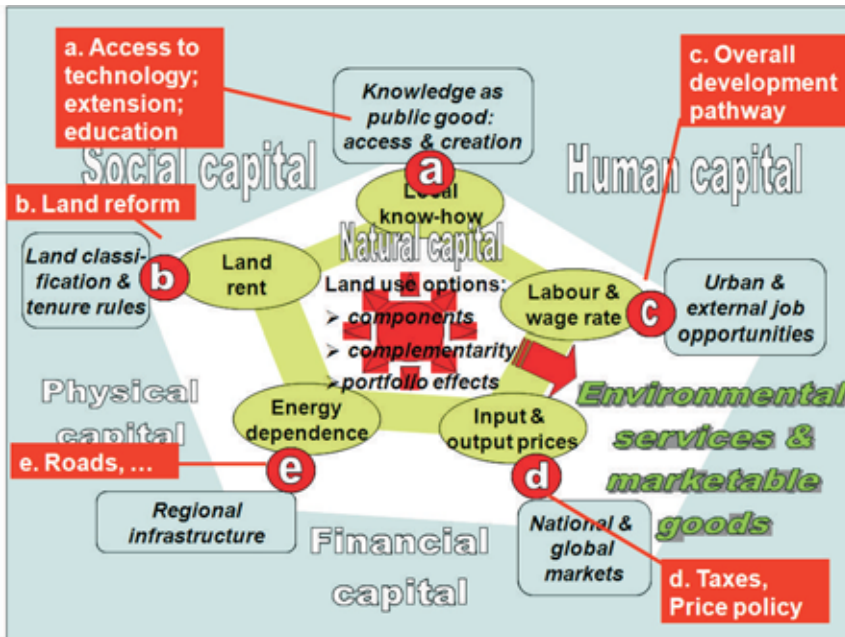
a. Access to technology; extension; education

Knowledge as public good: access & creation

c. Overall development pathway

Social capital

Human capital

a

Local know-how

b. Land reform

Natural capital

Land classification & tenure rules

b

Land rent

Land use options:
➢ components
➢ complementarity
➢ portfolio effects

Labour & wage rate

c

Urban & external job opportunities

Physical capital

Energy dependence

Input & output prices

Environmental services & marketable goods

e. Roads, …

e

d

Regional infrastructure

Financial capital

National & global markets

d. Taxes, Price policy